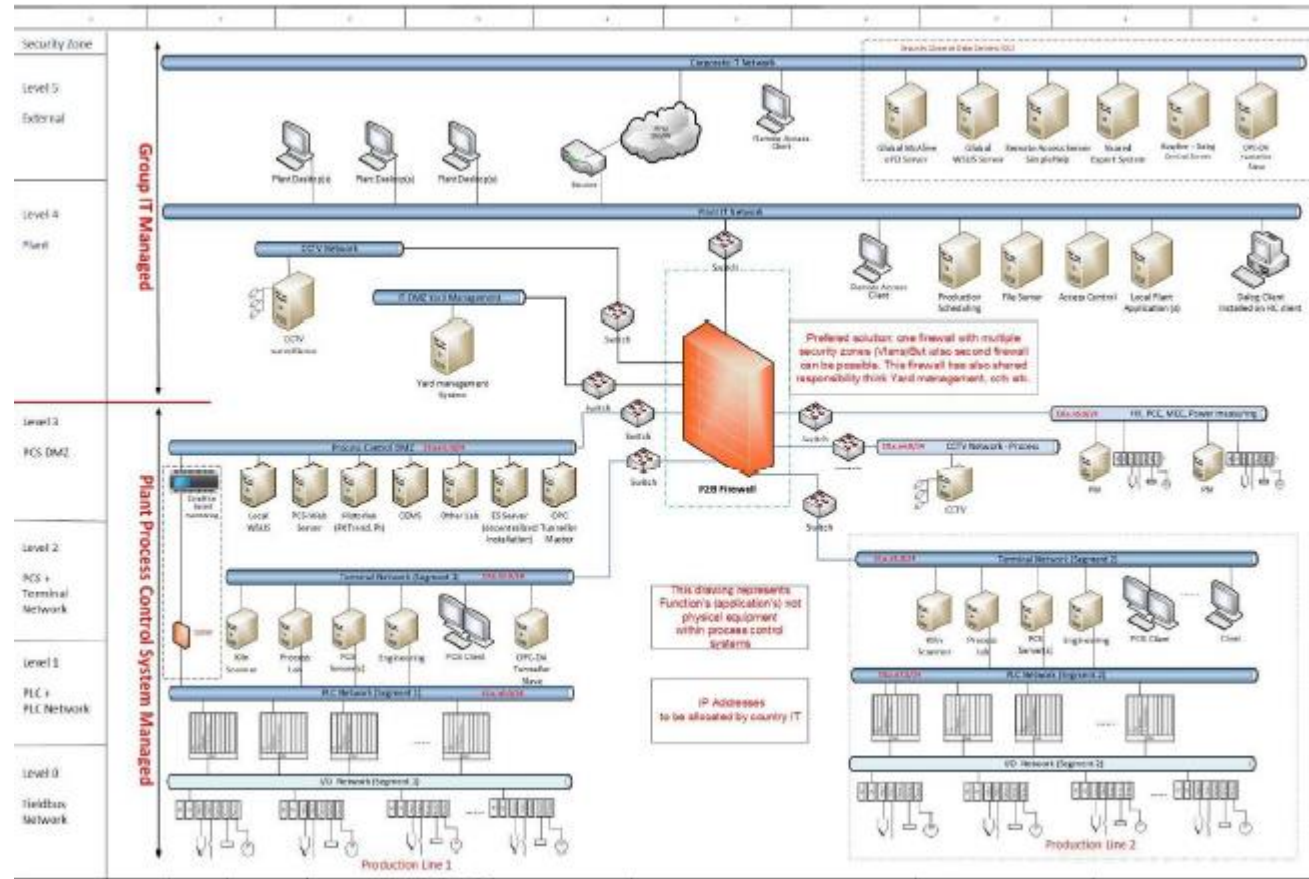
Security Zone

Level 5
External

Level 4
Plant

Level 3
PCS DMZ

Level 2
PCS + Terminal Network

Level 1
PLC + PLC Network

Level 0
Fieldbus Network

Group IT Managed

Plant Process Control System Managed

Corporate IT Network

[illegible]

Router

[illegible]

Remote Access Client

Global McAfee ePO Server

Global WSUS Server

Remote Access Server SimpleHelp

Shared Expert System

Reader - Data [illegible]

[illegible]

Plant Device(s)

Plant Device(s)

Plant Device(s)

Plant IT Network

CCTV Network

CCTV surveillance

IT DMZ (e.g. Management)

Yard management System

Switch

Switch

Switch

Remote Access Client

Production Scheduling

File Server

Access Control

Local Plant Application (s)

Dialog Client installed on HL client

Prefered solution: one firewall with multiple security zones (Vlans)But also second firewall can be possible. This firewall has also shared responsibility think Yard management, cctv etc.

Switch

Switch

Switch

Switch

Switch

P2B Firewall

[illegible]

HR, PCC, MEC, Power measuring

PM

PM

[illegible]

CCTV Network - Process

CCTV

Process Control DMZ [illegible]

Local WSUS

PCS-Web Server

Historian

ODMS

Other Lab

ES Server (decentralized installation)

OPC Tunneller Master

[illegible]

Terminal Network (Segment 1) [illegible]

Kiln Scanner

Process Lab

PCS Server(s)

Engineering

PCS Client

OPC-DA Tunneller Slave

This drawing represents Function's (application's) not physical equipment within process control systems

IP Addresses to be allocated by country IT

PLC Network (Segment 1) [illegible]

I/O Network (Segment 1)

Production Line 1

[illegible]

Terminal Network (Segment 2)

Kiln Scanner

Process Lab

PCS Server(s)

Engineering

PCS Client

Client

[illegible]

PLC Network (Segment 2)

I/O Network (Segment 2)

Production Line 2